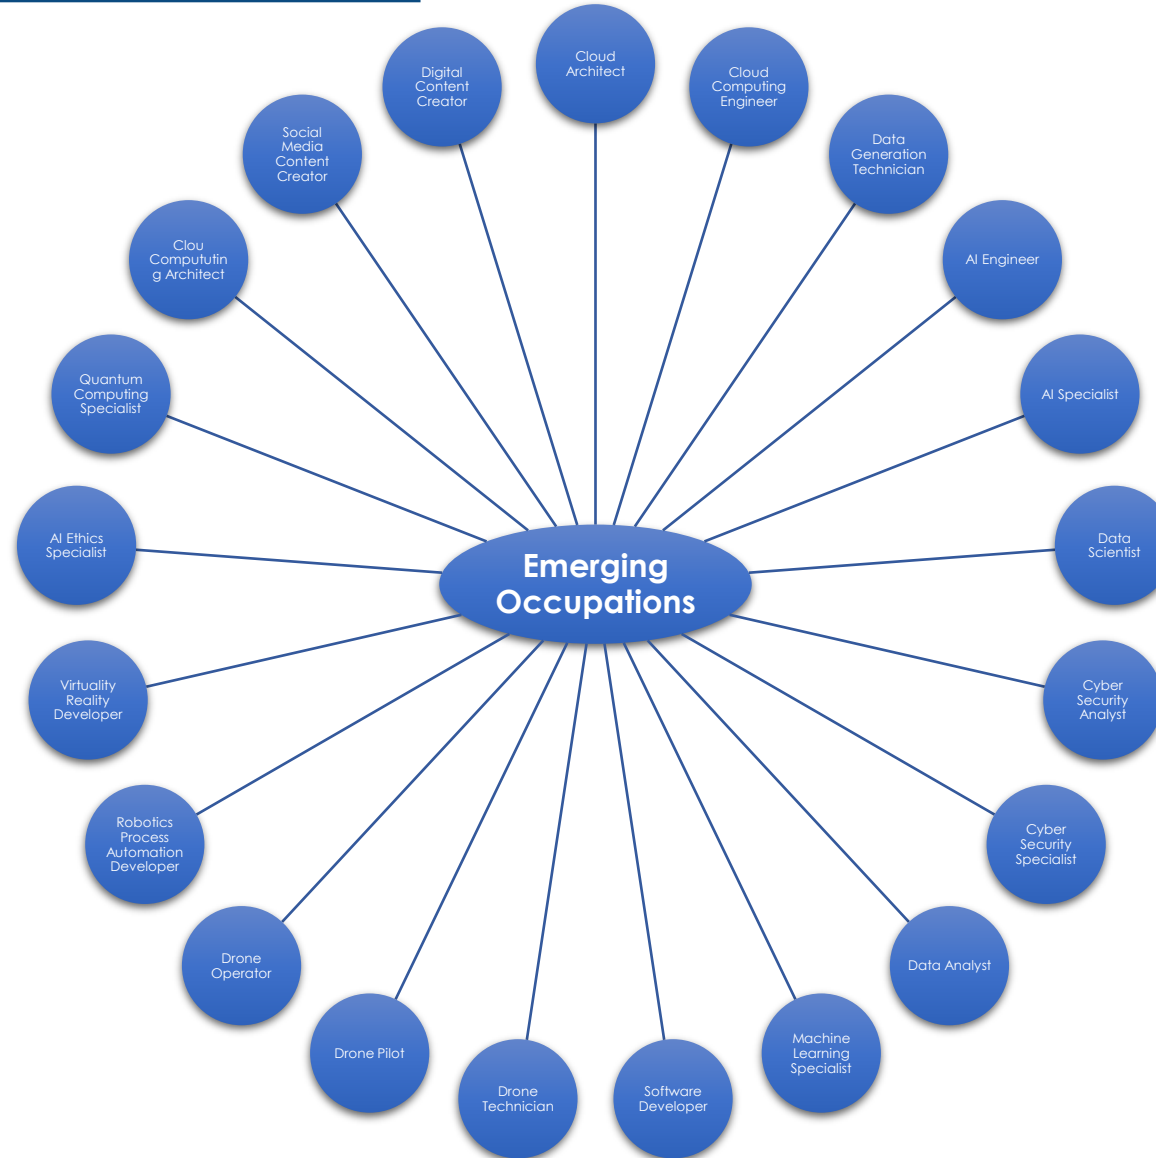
Emerging Occupations

Cloud Architect

Cloud Computing Engineer

Data Generation Technician

AI Engineer

AI Specialist

Data Scientist

Cyber Security Analyst

Cyber Security Specialist

Data Analyst

Machine Learning Specialist

Software Developer

Drone Technician

Drone Pilot

Drone Operator

Robotics Process Automation Developer

Virtuality Reality Developer

AI Ethics Specialist

Quantum Computing Specialist

Clou Compututin g Architect

Social Media Content Creator

Digital Content Creator